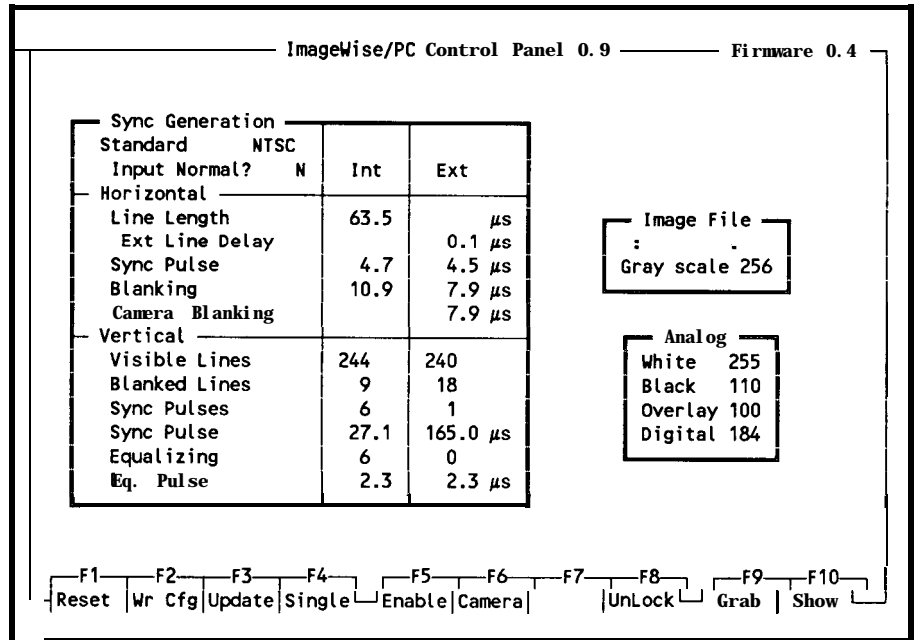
ImageWise/PC Control Panel 0.9 — Firmware 0.4

Sync Generation
Standard NTSC
Input Normal? N

| | Int | Ext |
|---|---|---|
| Horizontal | | |
| Line Length | 63.5 | $\mu s$ |
| Ext Line Delay | | 0.1 $\mu s$ |
| Sync Pulse | 4.7 | 4.5 $\mu s$ |
| Blanking | 10.9 | 7.9 $\mu s$ |
| Camera Blanking | | 7.9 $\mu s$ |
| Vertical | | |
| Visible Lines | 244 | 240 |
| Blanked Lines | 9 | 18 |
| Sync Pulses | 6 | 1 |
| Sync Pulse | 27.1 | 165.0 $\mu s$ |
| Equalizing | 6 | 0 |
| Eq. Pulse | 2.3 | 2.3 $\mu s$ |

Image File
: .
Gray scale 256

Analog
White 255
Black 110
Overlay 100
Digital 184

F1 Reset F2 Wr Cfg F3 Update F4 Single F5 Enable F6 Camera F7 F8 UnLock F9 Grab F10 Show